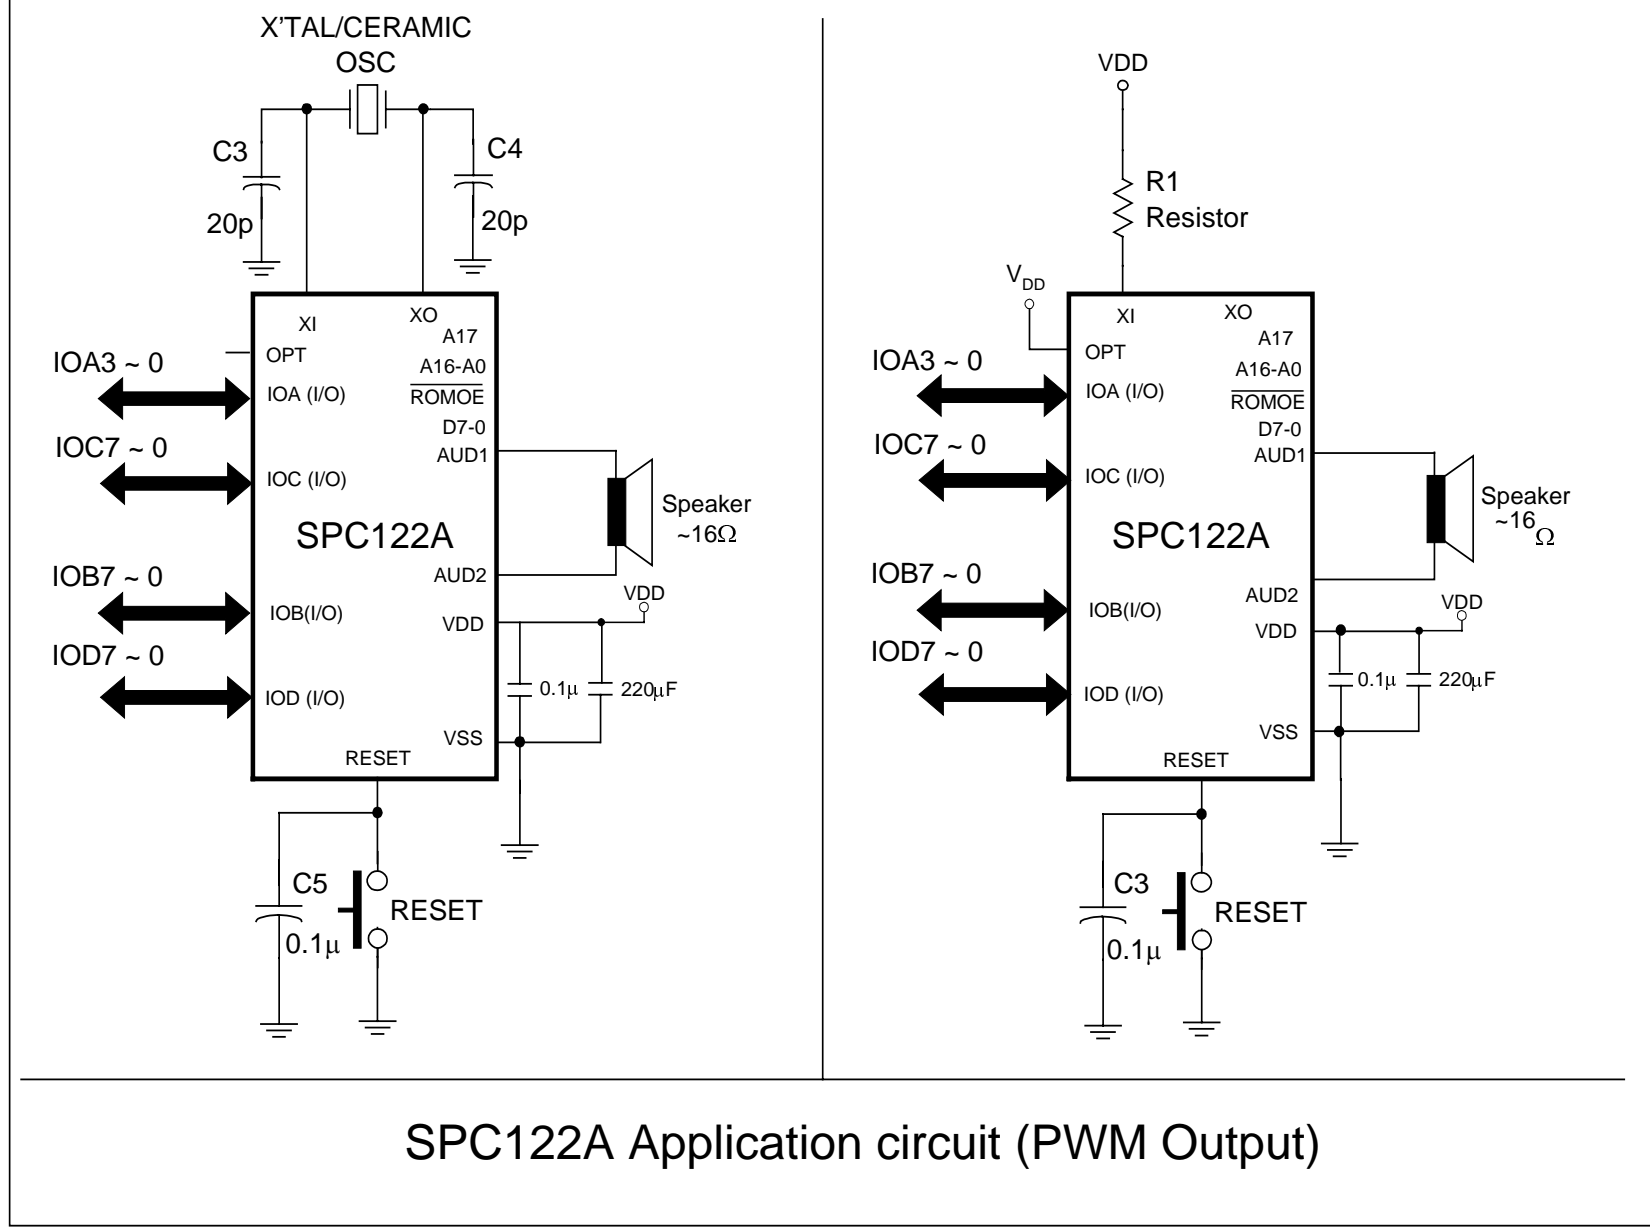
X'TAL/CERAMIC OSC

C3
20p

C4
20p

XI
XO
OPT
A17
A16-A0
$\overline{ROMOE}$
D7-0
AUD1
AUD2
VDD
VSS
RESET

IOA3 ~ 0
IOA (I/O)
IOC7 ~ 0
IOC (I/O)
IOB7 ~ 0
IOB(I/O)
IOD7 ~ 0
IOD (I/O)

SPC122A

Speaker
~16Ω

VDD
0.1μ
220μF

C5
0.1μ
RESET

VDD
R1
Resistor
$V_{DD}$

XI
XO
OPT
A17
A16-A0
$\overline{ROMOE}$
D7-0
AUD1
AUD2
VDD
VSS
RESET

IOA3 ~ 0
IOA (I/O)
IOC7 ~ 0
IOC (I/O)
IOB7 ~ 0
IOB(I/O)
IOD7 ~ 0
IOD (I/O)

SPC122A

Speaker
~16Ω

VDD
0.1μ
220μF

C3
0.1μ
RESET

SPC122A Application circuit (PWM Output)